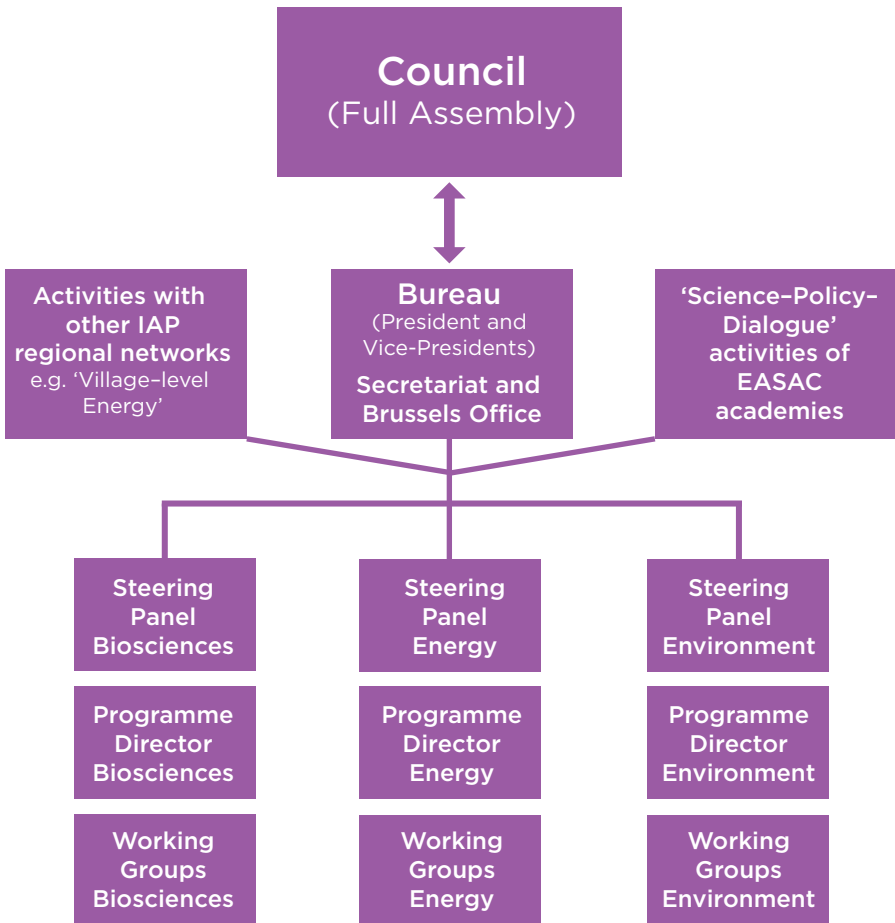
Council
(Full Assembly)

Activities with other IAP regional networks
e.g. 'Village–level Energy'

Bureau
(President and Vice-Presidents)
Secretariat and Brussels Office

'Science–Policy–Dialogue' activities of EASAC academies

Steering Panel Biosciences

Steering Panel Energy

Steering Panel Environment

Programme Director Biosciences

Programme Director Energy

Programme Director Environment

Working Groups Biosciences

Working Groups Energy

Working Groups Environment